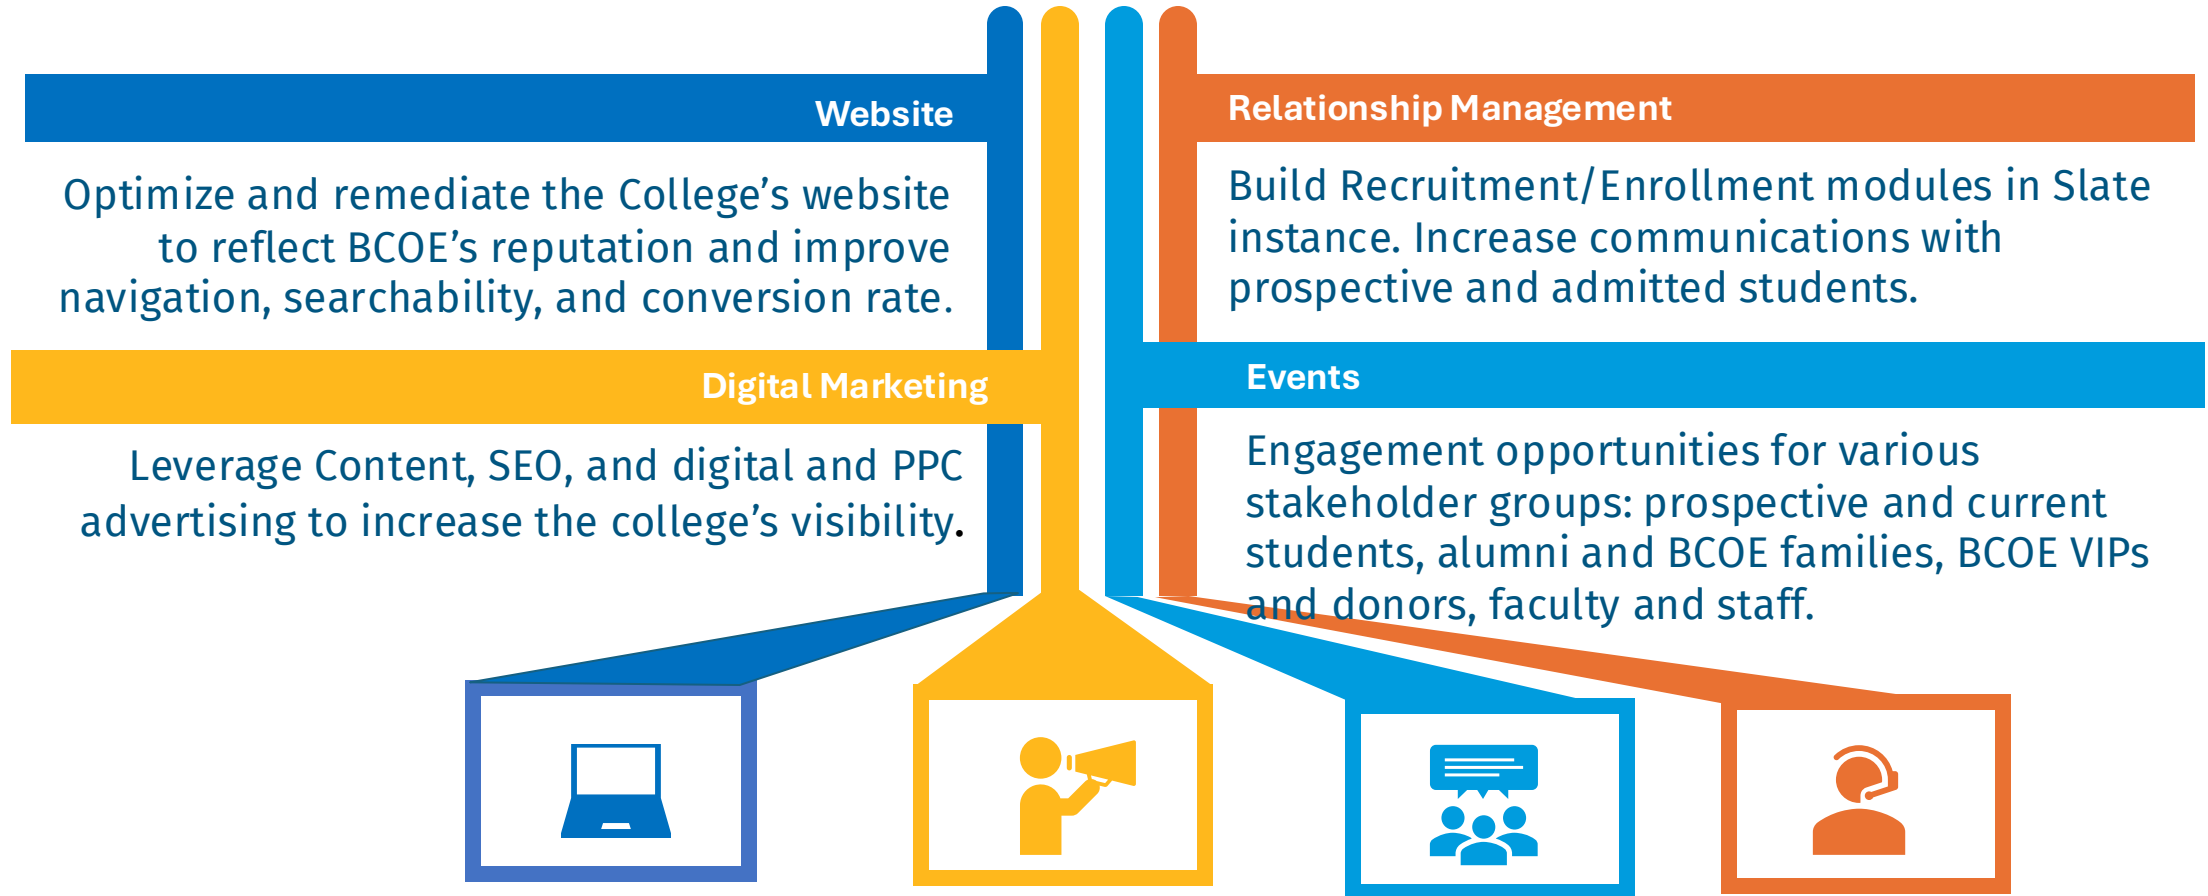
Website

Optimize and remediate the College's website to reflect BCOE's reputation and improve navigation, searchability, and conversion rate.

Digital Marketing

Leverage Content, SEO, and digital and PPC advertising to increase the college's visibility.

Relationship Management

Build Recruitment/Enrollment modules in Slate instance. Increase communications with prospective and admitted students.

Events

Engagement opportunities for various stakeholder groups: prospective and current students, alumni and BCOE families, BCOE VIPs and donors, faculty and staff.